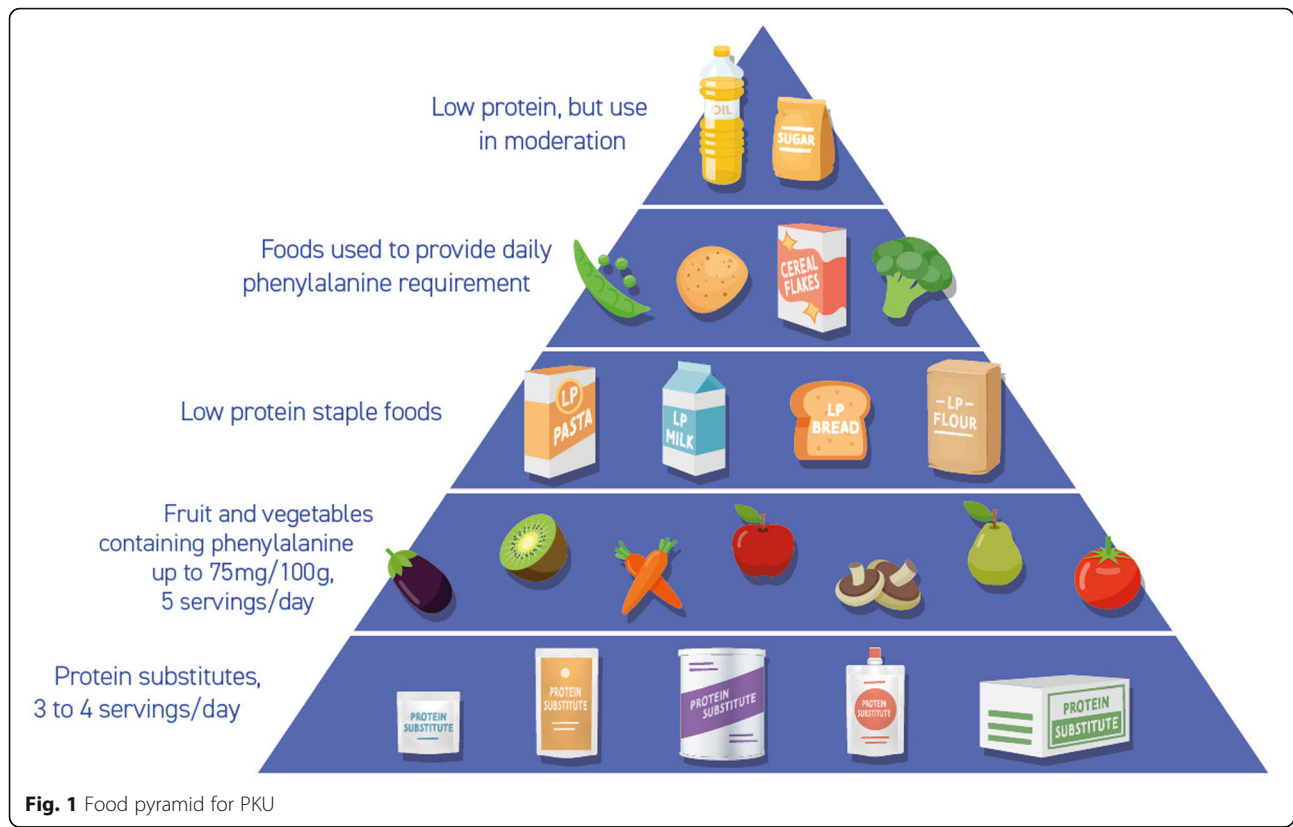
Low protein, but use in moderation

OIL

SUGAR

Foods used to provide daily phenylalanine requirement

CEREAL FLAKES

Low protein staple foods

LP PASTA

LP MILK

LP BREAD

-LP- FLOUR

Fruit and vegetables containing phenylalanine up to 75mg/100g, 5 servings/day

Protein substitutes, 3 to 4 servings/day

PROTEIN SUBSTITUTE

PROTEIN SUBSTITUTE

PROTEIN SUBSTITUTE

PROTEIN SUBSTITUTE

PROTEIN SUBSTITUTE

**Fig. 1** Food pyramid for PKU